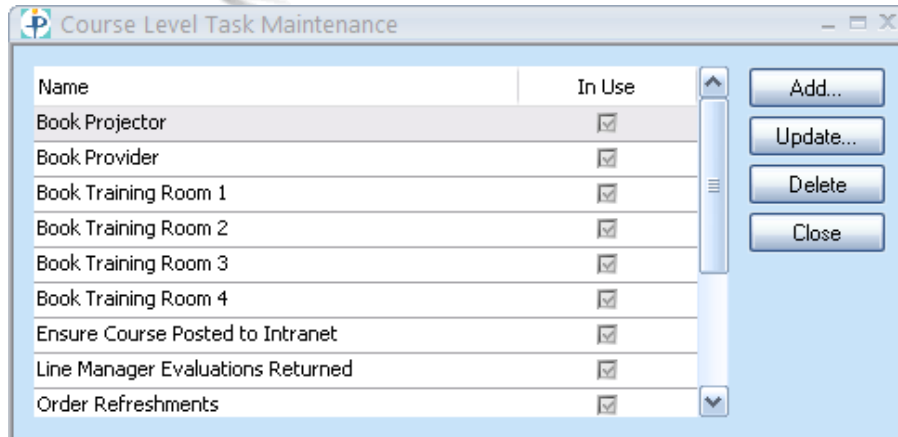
Course Level Task Maintenance

| Name | In Use |
|---|---|
| Book Projector | ☑ |
| Book Provider | ☑ |
| Book Training Room 1 | ☑ |
| Book Training Room 2 | ☑ |
| Book Training Room 3 | ☑ |
| Book Training Room 4 | ☑ |
| Ensure Course Posted to Intranet | ☑ |
| Line Manager Evaluations Returned | ☑ |
| Order Refreshments | ☑ |

Add...
Update...
Delete
Close